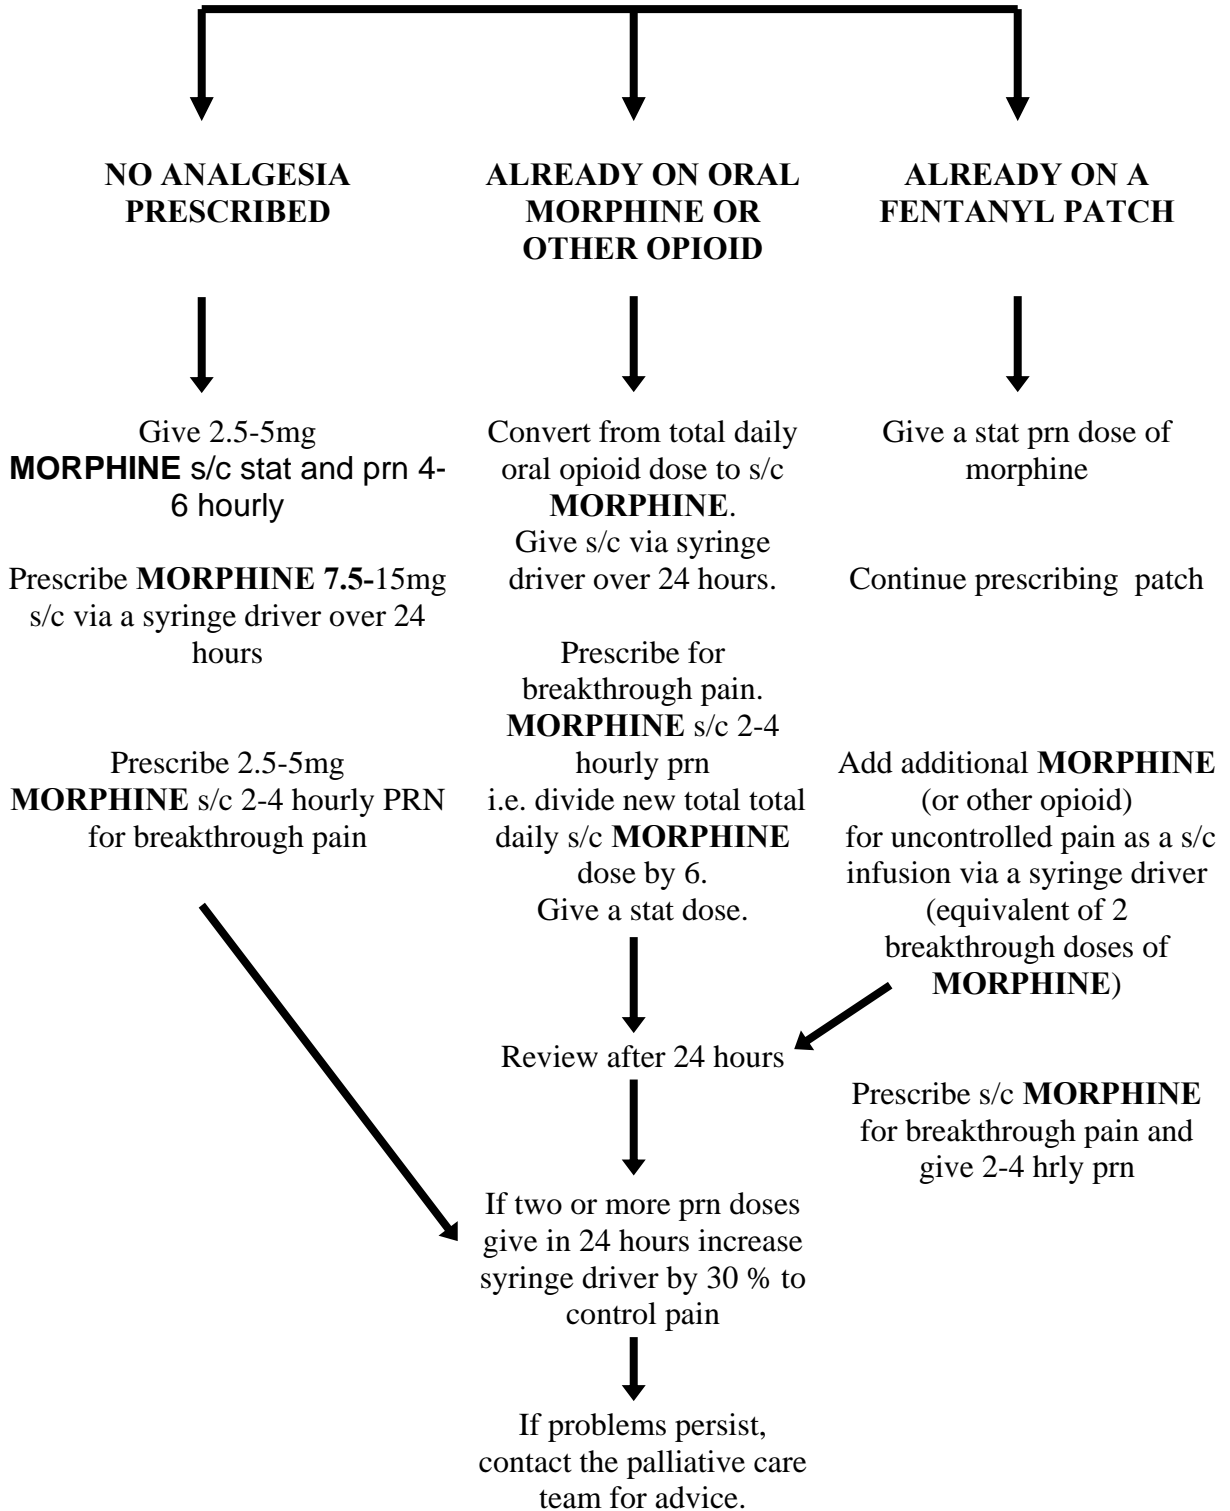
NO ANALGESIA PRESCRIBED

Give 2.5-5mg MORPHINE s/c stat and prn 4-6 hourly

Prescribe MORPHINE 7.5-15mg s/c via a syringe driver over 24 hours

Prescribe 2.5-5mg MORPHINE s/c 2-4 hourly PRN for breakthrough pain

ALREADY ON ORAL MORPHINE OR OTHER OPIOID

Convert from total daily oral opioid dose to s/c MORPHINE.
Give s/c via syringe driver over 24 hours.

Prescribe for breakthrough pain.
MORPHINE s/c 2-4 hourly prn
i.e. divide new total total daily s/c MORPHINE dose by 6.
Give a stat dose.

ALREADY ON A FENTANYL PATCH

Give a stat prn dose of morphine

Continue prescribing patch

Add additional MORPHINE (or other opioid) for uncontrolled pain as a s/c infusion via a syringe driver (equivalent of 2 breakthrough doses of MORPHINE)

Prescribe s/c MORPHINE for breakthrough pain and give 2-4 hrly prn

Review after 24 hours

If two or more prn doses give in 24 hours increase syringe driver by 30 % to control pain

If problems persist, contact the palliative care team for advice.